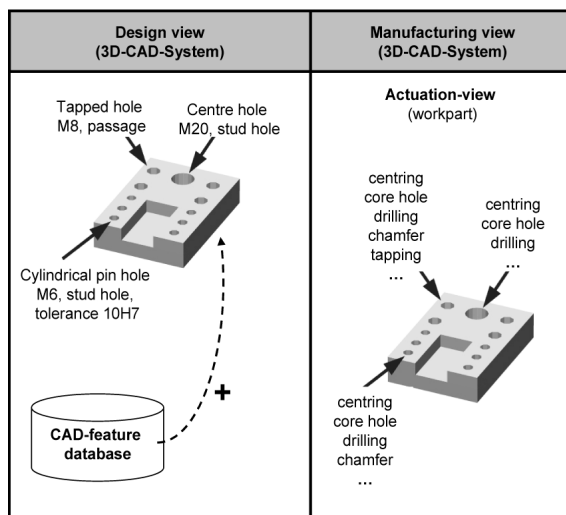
| Design view (3D-CAD-System) | Manufacturing view (3D-CAD-System) |
|---|---|
| Tapped hole M8, passage<br>Centre hole M20, stud hole<br>Cylindrical pin hole M6, stud hole, tolerance 10H7<br>+<br>CAD-feature database | Actuation-view (workpart)<br>centring core hole drilling chamfer tapping ...<br>centring core hole drilling ...<br>centring core hole drilling chamfer ... |